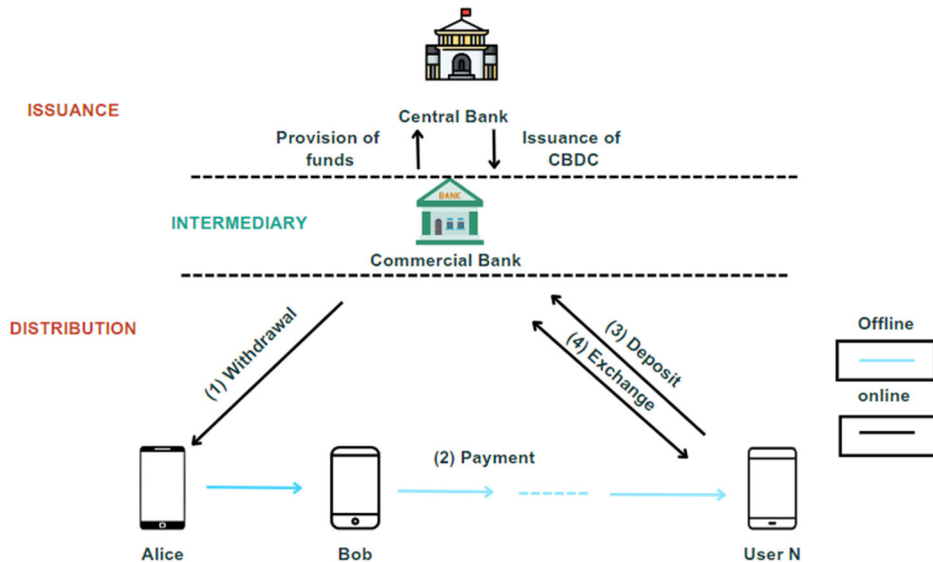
ISSUANCE

Central Bank

Provision of funds

Issuance of CBDC

INTERMEDIARY

BANK

Commercial Bank

DISTRIBUTION

(1) Withdrawal

(3) Deposit

(4) Exchange

Offline

online

(2) Payment

Alice

Bob

User N